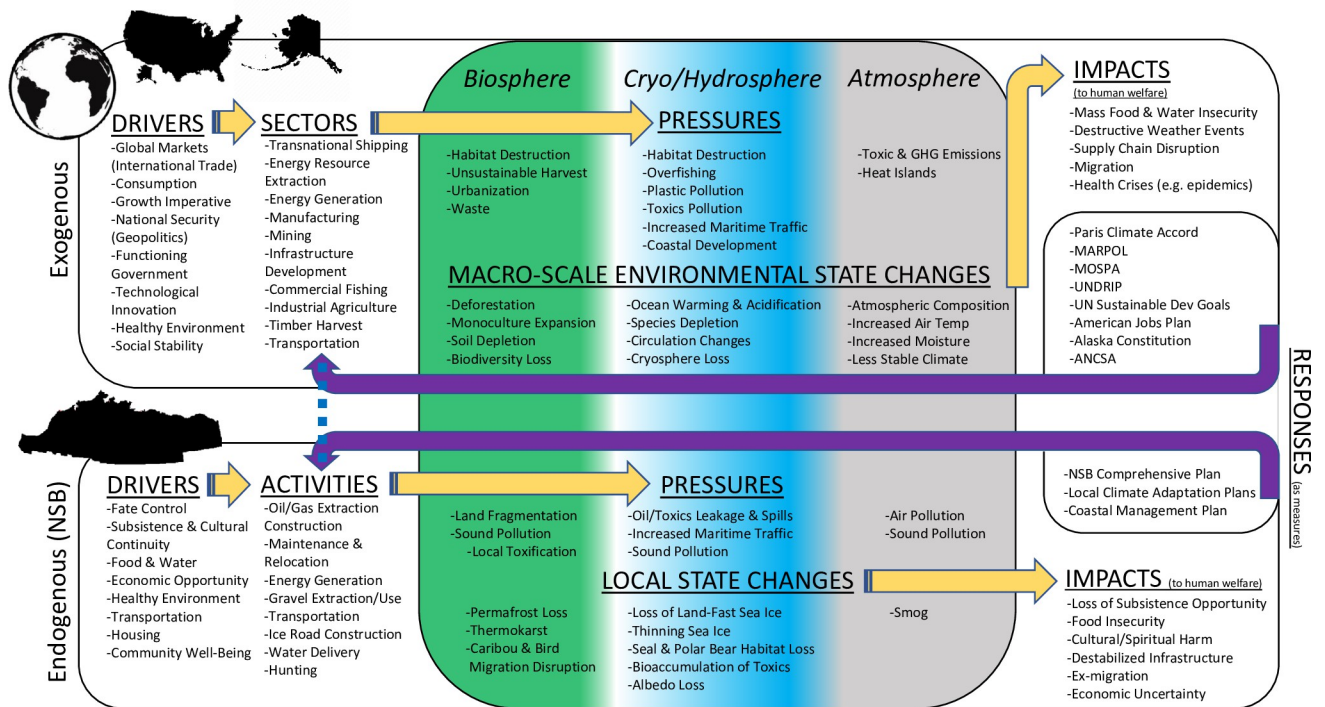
Exogenous

Biosphere

Cryo/Hydrosphere

Atmosphere

IMPACTS
(to human welfare)
-Mass Food & Water Insecurity
-Destructive Weather Events
-Supply Chain Disruption
-Migration
-Health Crises (e.g. epidemics)

DRIVERS
-Global Markets (International Trade)
-Consumption
-Growth Imperative
-National Security (Geopolitics)
-Functioning Government
-Technological Innovation
-Healthy Environment
-Social Stability

SECTORS
-Transnational Shipping
-Energy Resource Extraction
-Energy Generation
-Manufacturing
-Mining
-Infrastructure Development
-Commercial Fishing
-Industrial Agriculture
-Timber Harvest
-Transportation

PRESSURES

-Habitat Destruction
-Unsustainable Harvest
-Urbanization
-Waste

-Habitat Destruction
-Overfishing
-Plastic Pollution
-Toxics Pollution
-Increased Maritime Traffic
-Coastal Development

-Toxic & GHG Emissions
-Heat Islands

MACRO-SCALE ENVIRONMENTAL STATE CHANGES

-Deforestation
-Monoculture Expansion
-Soil Depletion
-Biodiversity Loss

-Ocean Warming & Acidification
-Species Depletion
-Circulation Changes
-Cryosphere Loss

-Atmospheric Composition
-Increased Air Temp
-Increased Moisture
-Less Stable Climate

-Paris Climate Accord
-MARPOL
-MOSPA
-UNDRIP
-UN Sustainable Dev Goals
-American Jobs Plan
-Alaska Constitution
-ANCSA

RESPONSES
(as measures)

Endogenous (NSB)

DRIVERS
-Fate Control
-Subsistence & Cultural Continuity
-Food & Water
-Economic Opportunity
-Healthy Environment
-Transportation
-Housing
-Community Well-Being

ACTIVITIES
-Oil/Gas Extraction Construction
-Maintenance & Relocation
-Energy Generation
-Gravel Extraction/Use
-Transportation
-Ice Road Construction
-Water Delivery
-Hunting

PRESSURES

-Land Fragmentation
-Sound Pollution
-Local Toxification

-Oil/Toxics Leakage & Spills
-Increased Maritime Traffic
-Sound Pollution

-Air Pollution
-Sound Pollution

-NSB Comprehensive Plan
-Local Climate Adaptation Plans
-Coastal Management Plan

LOCAL STATE CHANGES

-Permafrost Loss
-Thermokarst
-Caribou & Bird Migration Disruption

-Loss of Land-Fast Sea Ice
-Thinning Sea Ice
-Seal & Polar Bear Habitat Loss
-Bioaccumulation of Toxics
-Albedo Loss

-Smog

IMPACTS (to human welfare)
-Loss of Subsistence Opportunity
-Food Insecurity
-Cultural/Spiritual Harm
-Destabilized Infrastructure
-Ex-migration
-Economic Uncertainty